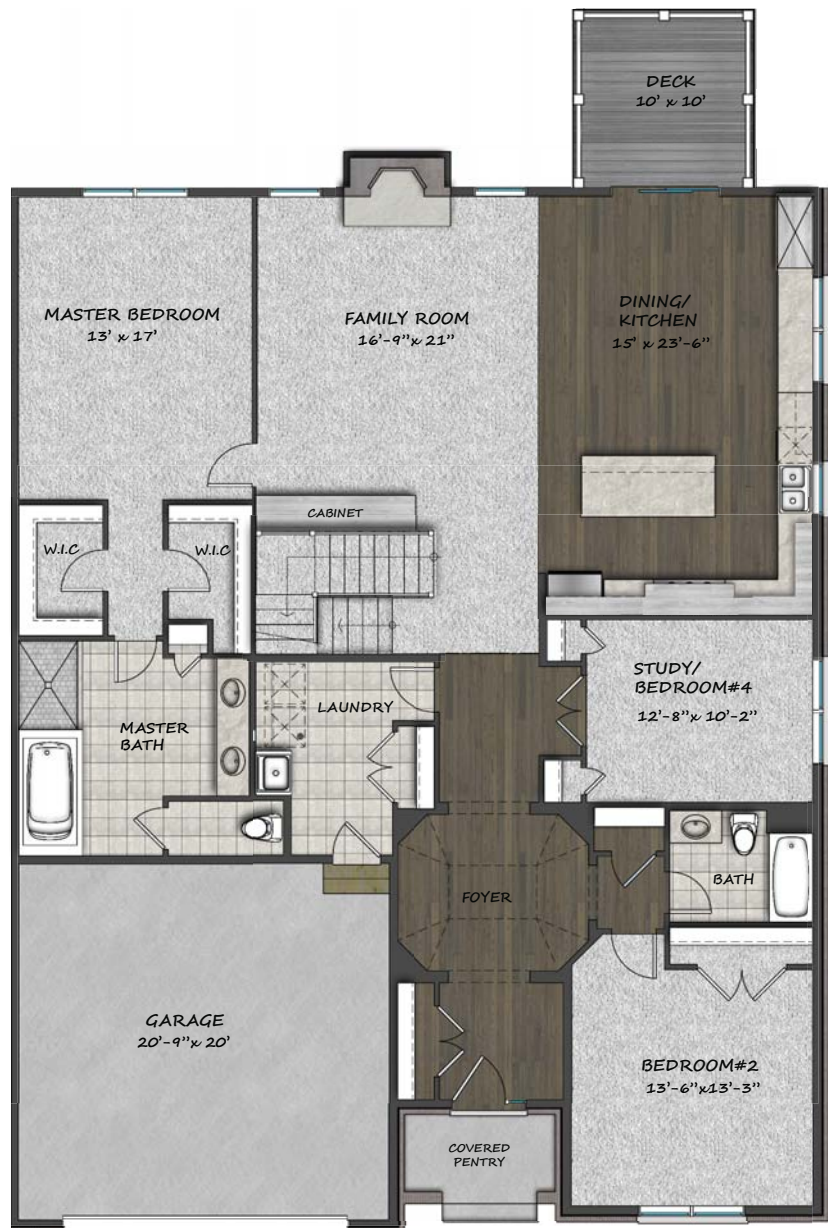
DECK
10' x 10'

MASTER BEDROOM
13' x 17'

FAMILY ROOM
16'-9"x 21"

DINING/
KITCHEN
15' x 23'-6"

CABINET

W.I.C

W.I.C

STUDY/
BEDROOM#4
12'-8"x 10'-2"

MASTER
BATH

LAUNDRY

FOYER

BATH

GARAGE
20'-9"x 20'

BEDROOM#2
13'-6"x13'-3"

COVERED
PENTRY